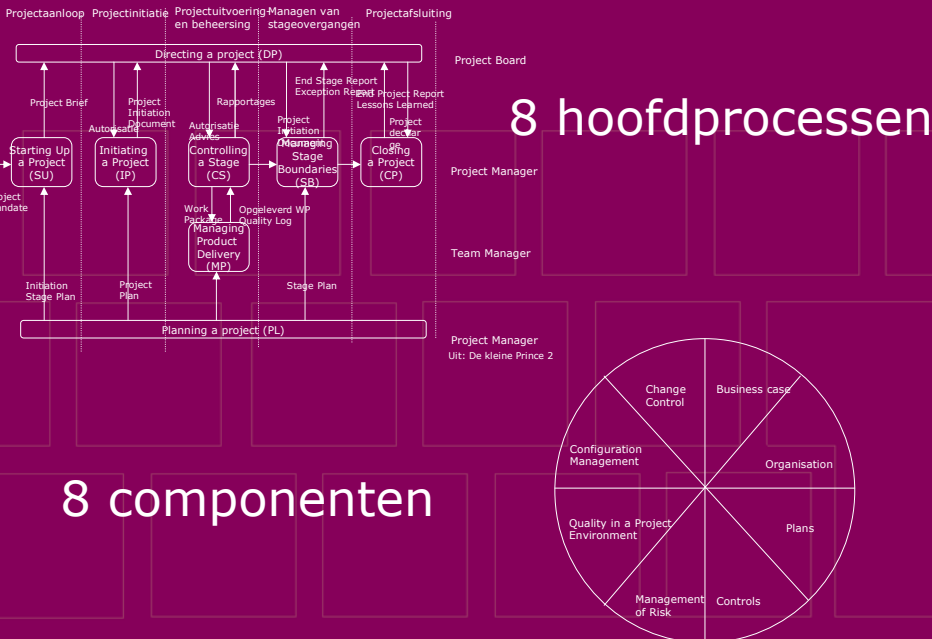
Projectaanloop Projectinitiatie Projectuitvoering en beheersing Managen van stageovergangen Projectafsluiting

Directing a project (DP)

Project Board

Project Brief

Project Initiation Document

Autorisatie

Rapportages

Autorisatie Advies

End Stage Report Exception Report

End Project Report Lessons Learned

Project Initiation Document

Project decharge

8 hoofdprocessen

Starting Up a Project (SU)

Initiating a Project (IP)

Controlling a Stage (CS)

Managing Stage Boundaries (SB)

Closing a Project (CP)

Project Manager

oject andate

Work Package

Opgeleverd WP Quality Log

Managing Product Delivery (MP)

Team Manager

Initiation Stage Plan

Project Plan

Stage Plan

Planning a project (PL)

Project Manager

Uit: De kleine Prince 2

Change Control

Business case

Configuration Management

Organisation

8 componenten

Quality in a Project Environment

Plans

Management of Risk

Controls